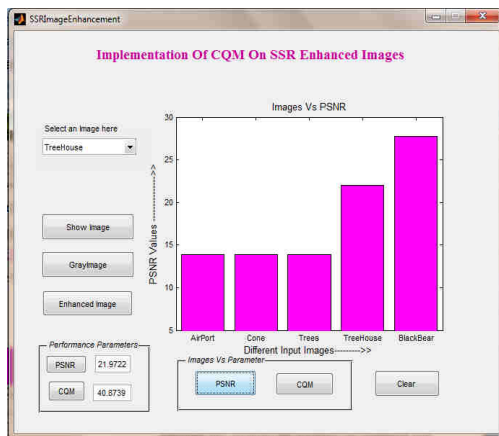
SSRImageEnhancement

Implementation Of CQM On SSR Enhanced Images

Select an Image here

TreeHouse

Show Image

GrayImage

Enhanced Image

Performance Parameters

PSNR 21.9722

CQM 40.8739

Images Vs PSNR

PSNR Values ------------>>

30
25
20
15
10
5

AirPort
Cone
Trees
TreeHouse
BlackBear

Different Input Images--------->>

Images Vs Parameter

PSNR

CQM

Clear